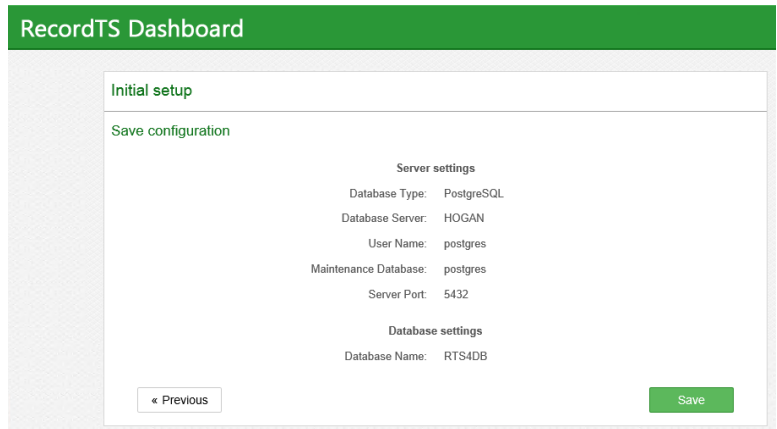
RecordTS Dashboard

Initial setup

Save configuration

Server settings

Database Type: PostgreSQL

Database Server: HOGAN

User Name: postgres

Maintenance Database: postgres

Server Port: 5432

Database settings

Database Name: RTS4DB

« Previous

Save